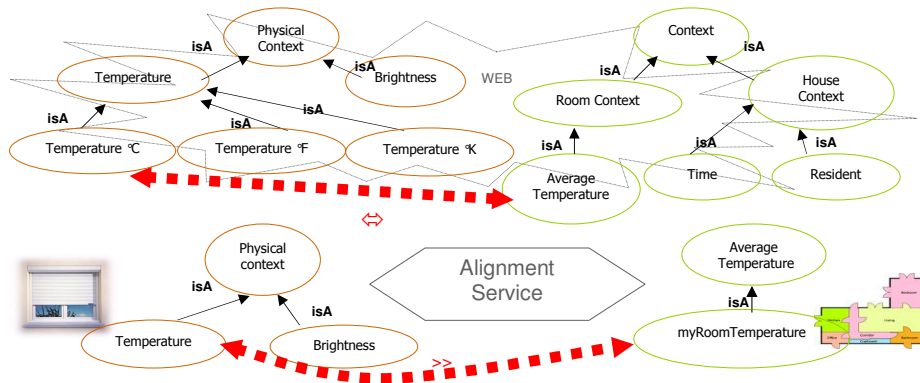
Physical Context

isA

Temperature

isA

Brightness

WEB

Context

isA

isA

Room Context

House Context

isA

isA

isA

Temperature °C

Temperature °F

Temperature °K

isA

isA

isA

Average Temperature

Time

Resident

⇔

Physical context

isA

Alignment Service

Average Temperature

isA

isA

Temperature

Brightness

myRoomTemperature

>>